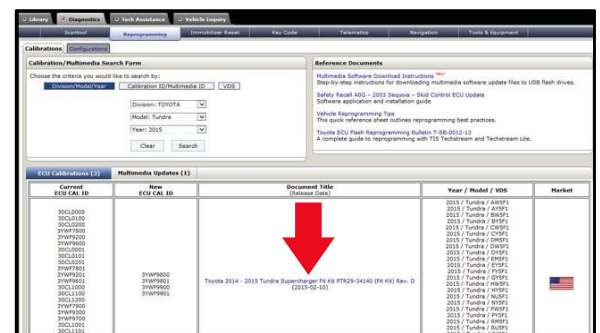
Library | Diagnostics | Tech Assistance | Vehicle Inquiry

Scantool | Reprogramming | Immobilizer Reset | Key Code | Telematics | Navigation | Tools & Equipment

Calibrations | Configurations

Calibration/Multimedia Search Form

Choose the criteria you would like to search by:

Division/Model/Year | Calibration ID/Multimedia ID | VDS

Division: TOYOTA

Model: Tundra

Year: 2015

Clear | Search

Reference Documents

Multimedia Software Download Instructions New
Step-by-step instructions for downloading multimedia software update files to USB flash drives.

Safety Recall A0G – 2003 Sequoia – Skid Control ECU Update
Software application and installation guide

Vehicle Reprogramming Tips
This quick reference sheet outlines reprogramming best practices.

Toyota ECU Flash Reprogramming Bulletin T-SB-0012-13
A complete guide to reprogramming with TIS Techstream and Techstream Lite.

ECU Calibrations (3) | Multimedia Updates (1)

| Current ECU CAL ID | New ECU CAL ID | Document Title (Release Date) | Year / Model / VDS | Market |
|---|---|---|---|---|
| 30CL0000 30CL0100 30CL0200 3YWF7800 3YWF9200 3YWF9600 30CL0001 30CL0101 30CL0201 3YWF7801 3YWF9201 3YWF9601 30CL1000 30CL1100 30CL1200 3YWF7900 3YWF9300 3YWF9700 30CL1001 30CL1101 | 3YWF9800 3YWF9801 3YWF9900 3YWF9901 | Toyota 2014 - 2015 Tundra Supercharger Fit Kit PTR29-34140 (Fit Kit) Rev. D (2015-02-10) | 2015 / Tundra / AW5F1 2015 / Tundra / AY5F1 2015 / Tundra / BW5F1 2015 / Tundra / BY5F1 2015 / Tundra / CW5F1 2015 / Tundra / CY5F1 2015 / Tundra / DW5F1 2015 / Tundra / DY5F1 2015 / Tundra / EW5F1 2015 / Tundra / EY5F1 2015 / Tundra / FY5F1 2015 / Tundra / GY5F1 2015 / Tundra / HW5F1 2015 / Tundra / MY5F1 2015 / Tundra / NU5F1 2015 / Tundra / NY5F1 2015 / Tundra / PW5F1 2015 / Tundra / PY5F1 2015 / Tundra / RW5F1 2015 / Tundra / RU5F1 | |